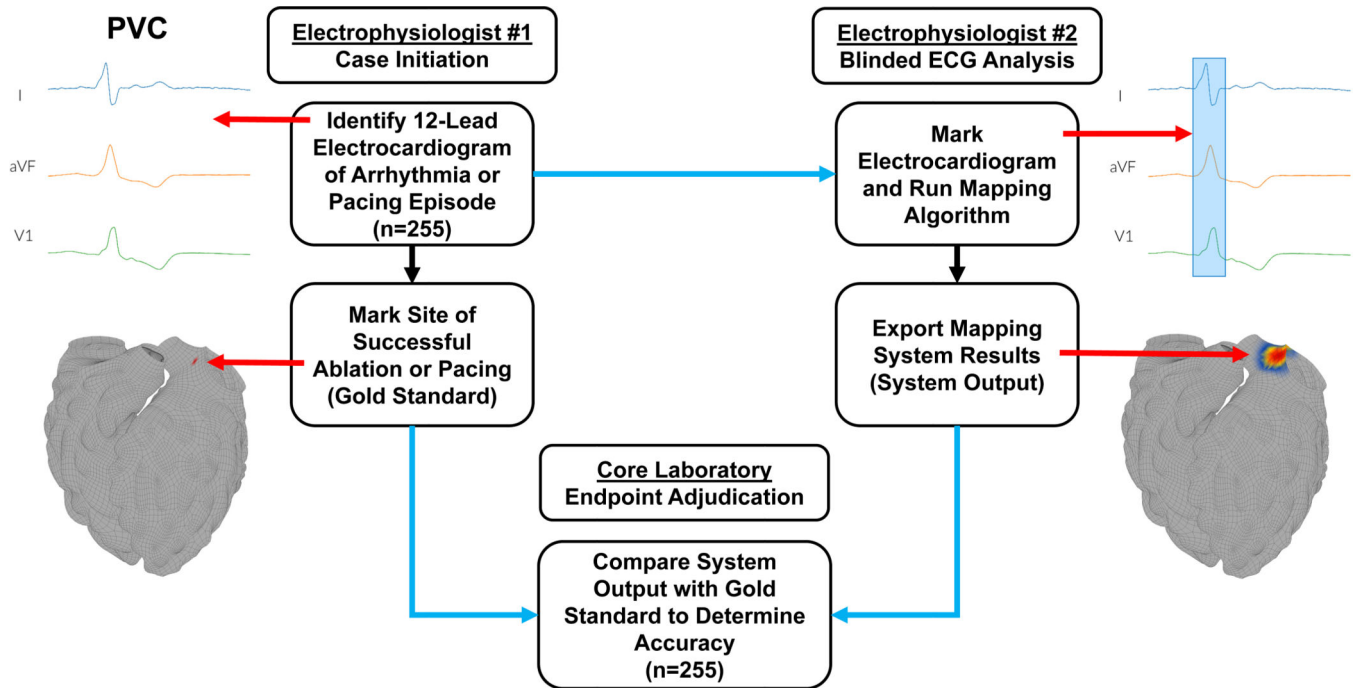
PVC

I

aVF

V1

Electrophysiologist #1
Case Initiation

Identify 12-Lead Electrocardiogram of Arrhythmia or Pacing Episode (n=255)

Mark Site of Successful Ablation or Pacing (Gold Standard)

Electrophysiologist #2
Blinded ECG Analysis

Mark Electrocardiogram and Run Mapping Algorithm

Export Mapping System Results (System Output)

I

aVF

V1

Core Laboratory
Endpoint Adjudication

Compare System Output with Gold Standard to Determine Accuracy (n=255)